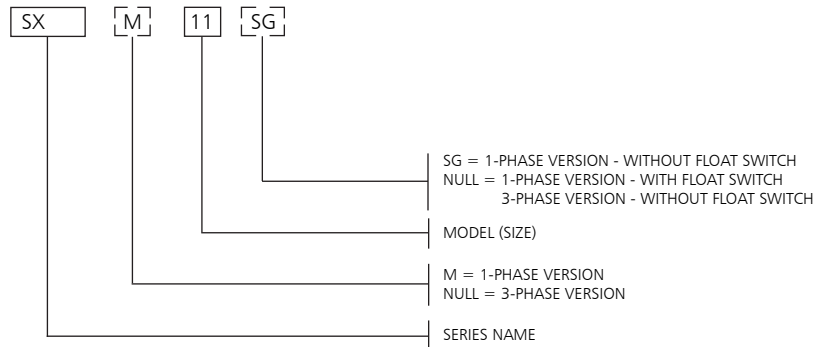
SX M 11 SG

SG = 1-PHASE VERSION - WITHOUT FLOAT SWITCH
NULL = 1-PHASE VERSION - WITH FLOAT SWITCH
3-PHASE VERSION - WITHOUT FLOAT SWITCH

MODEL (SIZE)

M = 1-PHASE VERSION
NULL = 3-PHASE VERSION

SERIES NAME